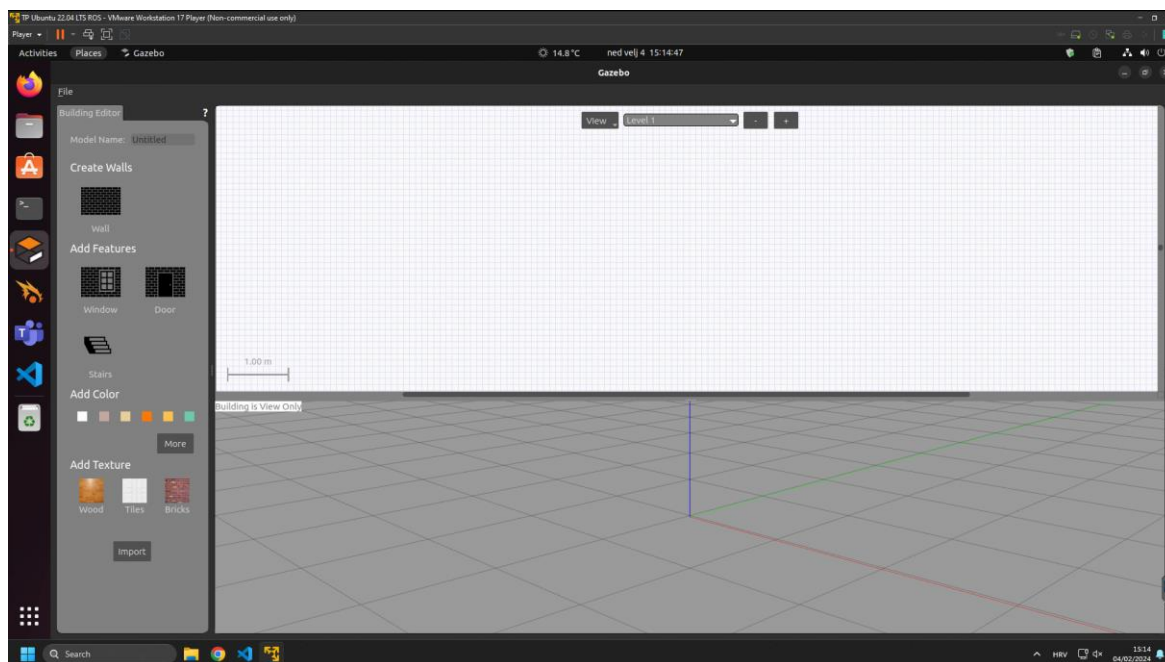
TP Ubuntu 22.04 LTS ROS - VMware Workstation 17 Player (Non-commercial use only)

Player

Activities Places Gazebo

14.8 °C ned velj 4 15:14:47

Gazebo

File

Building Editor ?

Model Name: Untitled

Create Walls

Wall

Add Features

Window Door

Stairs

Add Color

More

Add Texture

Wood Tiles Bricks

Import

View Level 1 - +

1.00 m

Building is View Only

Search

HRV 15:14 04/02/2024